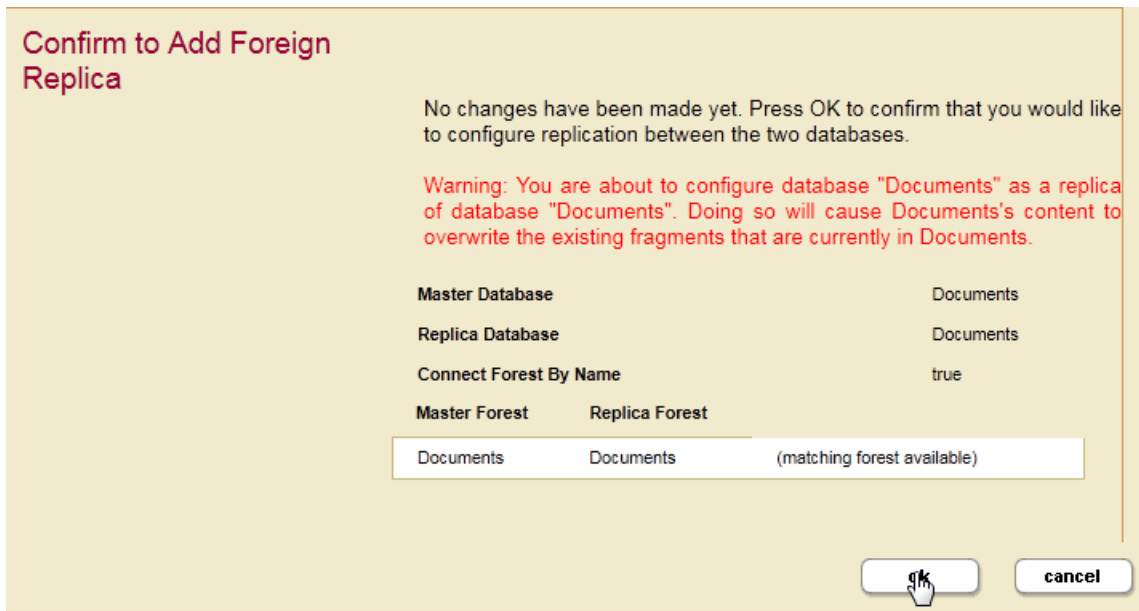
Confirm to Add Foreign Replica

No changes have been made yet. Press OK to confirm that you would like to configure replication between the two databases.

Warning: You are about to configure database "Documents" as a replica of database "Documents". Doing so will cause Documents's content to overwrite the existing fragments that are currently in Documents.

| | |
|---|---|
| Master Database | Documents |
| Replica Database | Documents |
| Connect Forest By Name | true |

| Master Forest | Replica Forest | |
|---|---|---|
| Documents | Documents | (matching forest available) |

ok

cancel